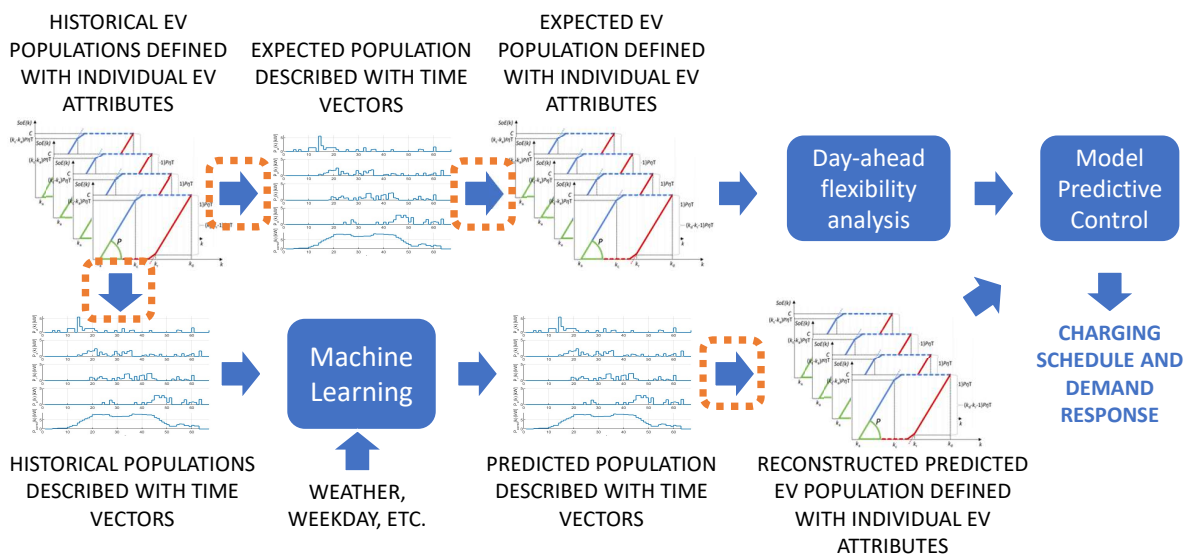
HISTORICAL EV POPULATIONS DEFINED WITH INDIVIDUAL EV ATTRIBUTES

EXPECTED POPULATION DESCRIBED WITH TIME VECTORS

EXPECTED EV POPULATION DEFINED WITH INDIVIDUAL EV ATTRIBUTES

Day-ahead flexibility analysis

Model Predictive Control

Machine Learning

HISTORICAL POPULATIONS DESCRIBED WITH TIME VECTORS

WEATHER, WEEKDAY, ETC.

PREDICTED POPULATION DESCRIBED WITH TIME VECTORS

RECONSTRUCTED PREDICTED EV POPULATION DEFINED WITH INDIVIDUAL EV ATTRIBUTES

CHARGING SCHEDULE AND DEMAND RESPONSE